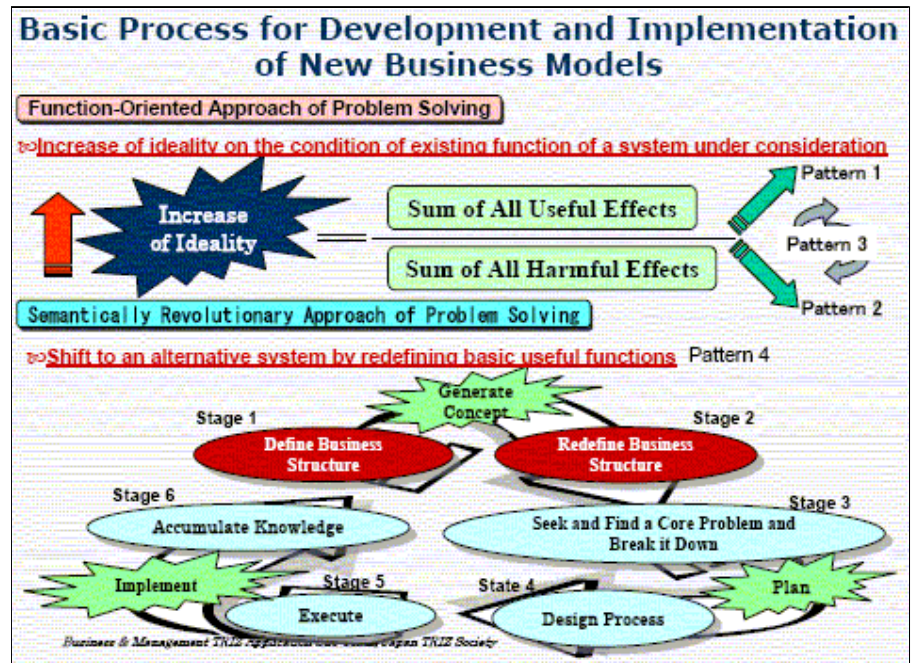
Basic Process for Development and Implementation of New Business Models

Function-Oriented Approach of Problem Solving

Increase of ideality on the condition of existing function of a system under consideration

Increase of Ideality $=$ $\frac{\text{Sum of All Useful Effects}}{\text{Sum of All Harmful Effects}}$

Pattern 1

Pattern 3

Pattern 2

Semantically Revolutionary Approach of Problem Solving

Shift to an alternative system by redefining basic useful functions

Pattern 4

Generate Concept

Stage 1

Define Business Structure

Stage 2

Redefine Business Structure

Stage 6

Accumulate Knowledge

Stage 3

Seek and Find a Core Problem and Break it Down

Implement

Stage 5

Execute

State 4

Design Process

Plan

Business & Management TRIZ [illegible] Japan TRIZ Society